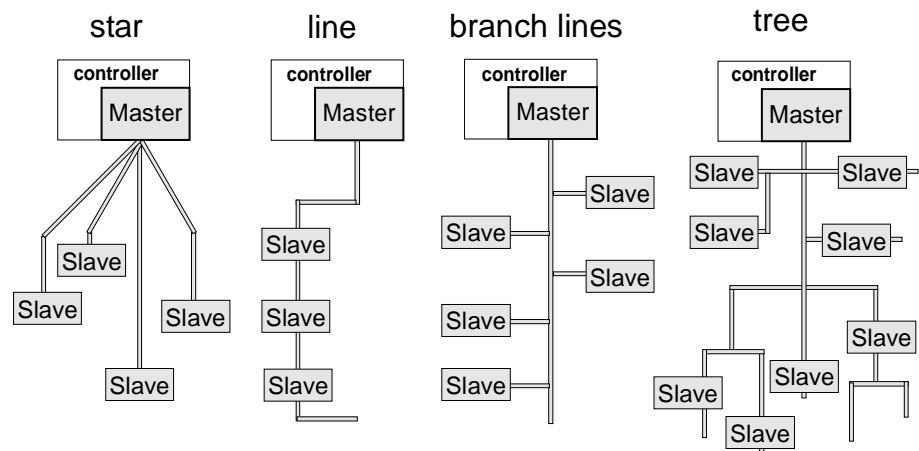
star

controller

Master

Slave

Slave

Slave

Slave

line

controller

Master

Slave

Slave

Slave

branch lines

controller

Master

Slave

Slave

Slave

Slave

Slave

tree

controller

Master

Slave

Slave

Slave

Slave

Slave

Slave

Slave

Slave